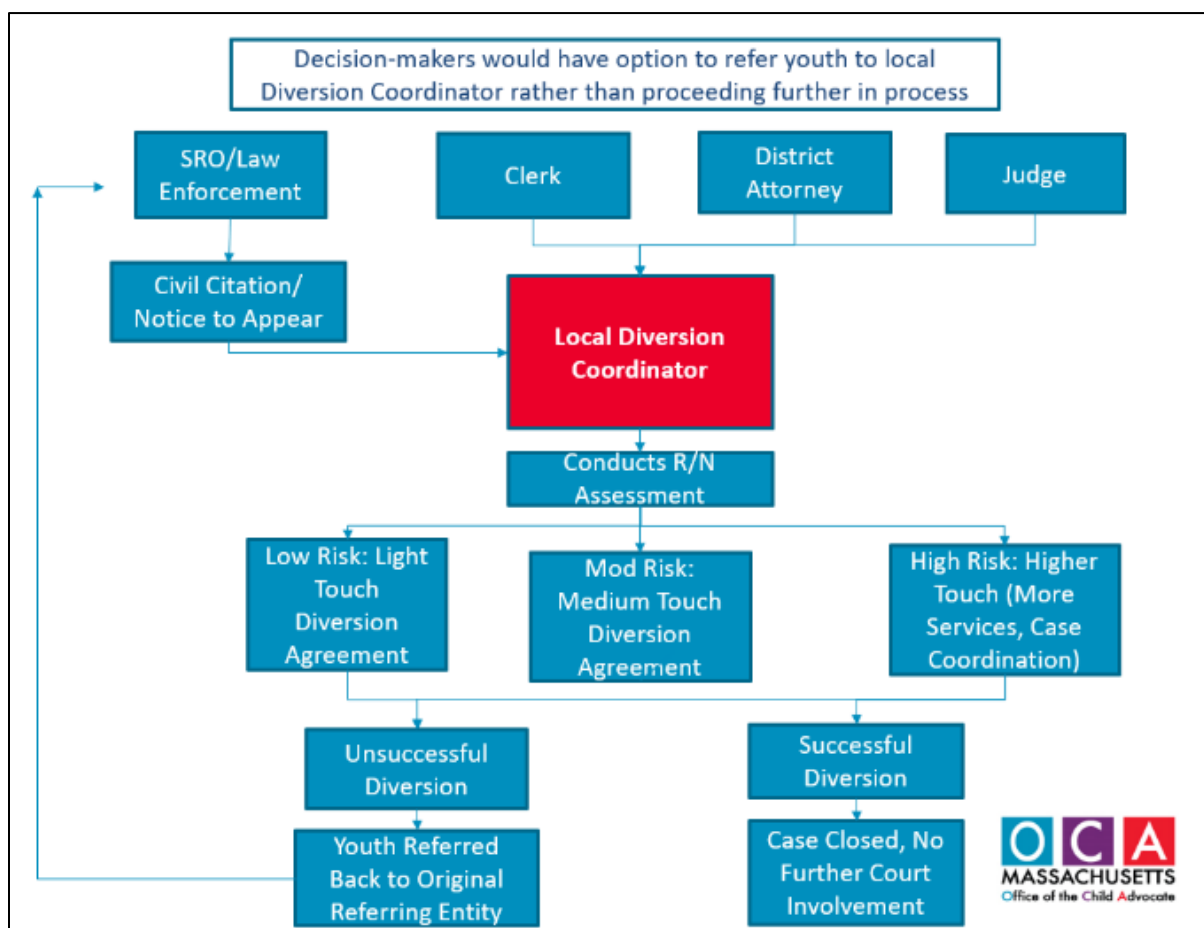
Decision-makers would have option to refer youth to local Diversion Coordinator rather than proceeding further in process

SRO/Law Enforcement

Clerk

District Attorney

Judge

Civil Citation/ Notice to Appear

Local Diversion Coordinator

Conducts R/N Assessment

Low Risk: Light Touch Diversion Agreement

Mod Risk: Medium Touch Diversion Agreement

High Risk: Higher Touch (More Services, Case Coordination)

Unsuccessful Diversion

Successful Diversion

Youth Referred Back to Original Referring Entity

Case Closed, No Further Court Involvement

OCA
MASSACHUSETTS
Office of the Child Advocate